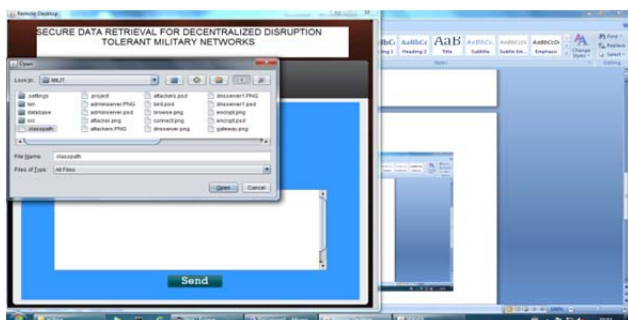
Remote Desktop

SECURE DATA RETRIEVAL FOR DECENTRALIZED DISRUPTION TOLERANT MILITARY NETWORKS

Open

Look In: MILIT

.settings
bin
database
src
classpath
.project
adminserver.PNG
adminserver.psd
attacker.png
attackers.PNG
attackers.psd
bird.psd
browse.png
connect.png
dtnserver.png
dtnserver1.PNG
dtnserver1.psd
encrypt.png
encrypt.psd
gateway.png

File Name: classpath

Files of Type: All Files

Open Cancel

Send

AaBbCc AaBbCc AaB AaBbCc AaBbCcI AaBbCcDı
Heading 2 Title Subtitle Subtle Em... Emphasis
Change Styles
Find Replace Select
Styles Editing